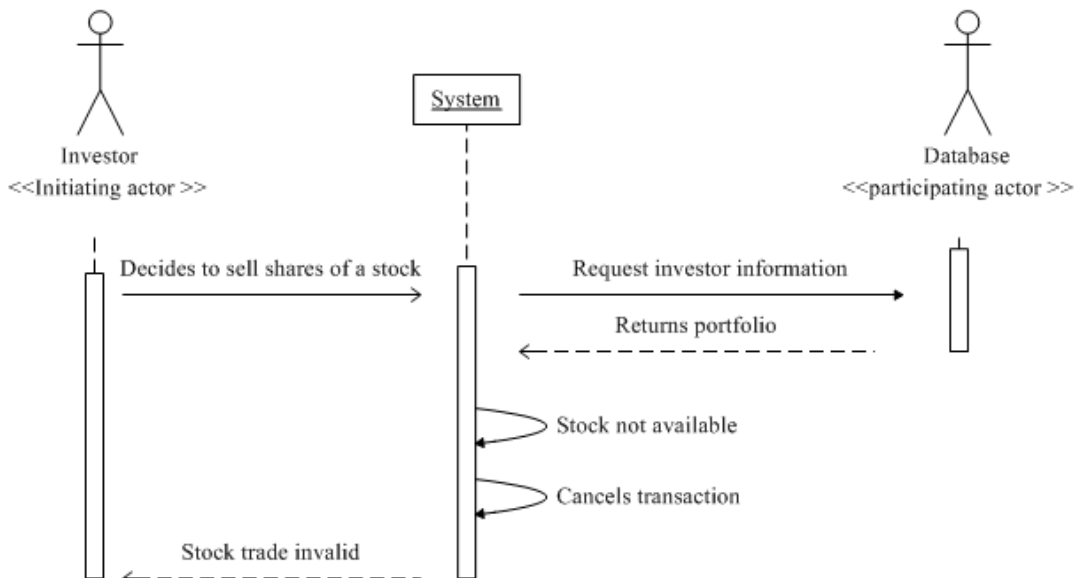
System

Investor
<<Initiating actor >>

Database
<<participating actor >>

Decides to sell shares of a stock

Request investor information

Returns portfolio

Stock not available

Cancels transaction

Stock trade invalid